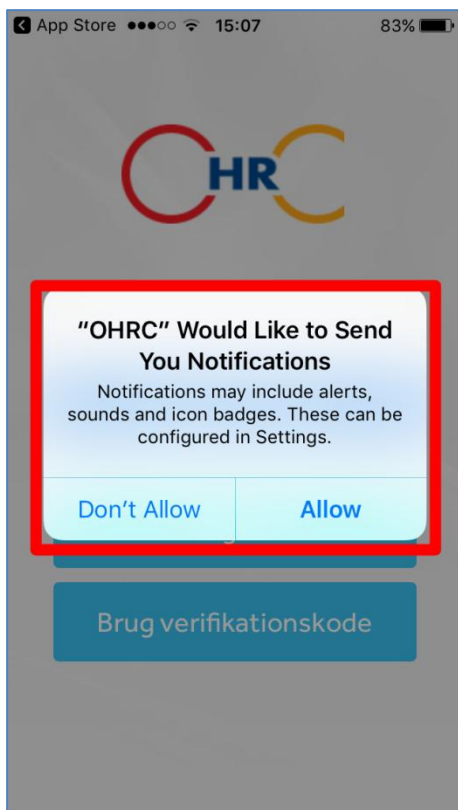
App Store ●●●○○ 15:07 83%

HR

"OHRC" Would Like to Send You Notifications

Notifications may include alerts, sounds and icon badges. These can be configured in Settings.

Don't Allow

Allow

Brug verifikationskode